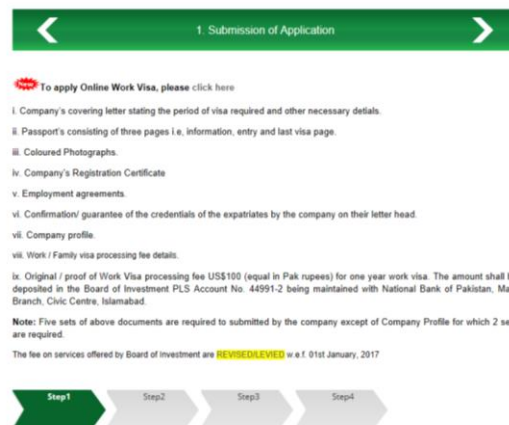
1. Submission of Application

New To apply Online Work Visa, please click here

i. Company's covering letter stating the period of visa required and other necessary detials.

ii. Passport's consisting of three pages i.e, information, entry and last visa page.

iii. Coloured Photographs.

iv. Company's Registration Certificate

v. Employment agreements.

vi. Confirmation/ guarantee of the credentials of the expatriates by the company on their letter head.

vii. Company profile.

viii. Work / Family visa processing fee details.

ix. Original / proof of Work Visa processing fee US$100 (equal in Pak rupees) for one year work visa. The amount shall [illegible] deposited in the Board of Investment PLS Account No. 44991-2 being maintained with National Bank of Pakistan, Ma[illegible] Branch, Civic Centre, Islamabad.

Note: Five sets of above documents are required to submitted by the company except of Company Profile for which 2 se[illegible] are required.

The fee on services offered by Board of Investment are REVISED/LEVIED w.e.f. 01st January, 2017

Step1 Step2 Step3 Step4